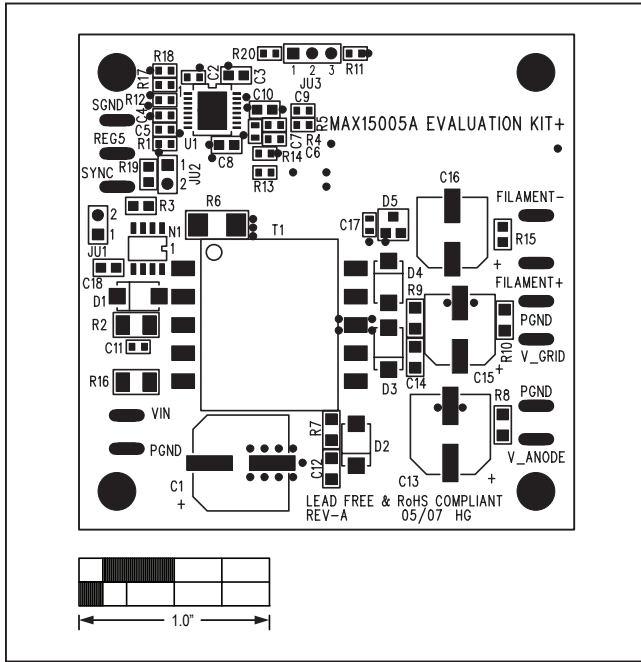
R18
R17
C2
C3
R20
1 2 3
JU3
R11
SGND
R12
C4
C5
R1
U1
C10
C9
C7
R5
R4
C6
MAX15005A EVALUATION KIT+
REG5
C8
R14
SYNC
R19
1
2
JU2
R13
C16
FILAMENT-
D5
C17
R6
T1
2
1
JU1
R3
N1
1
R15
C18
D1
D4
+
FILAMENT+
R9
R2
C11
PGND
R10
V_GRID
C14
D3
C15
+
R16
PGND
R8
VIN
R7
D2
PGND
C12
V_ANODE
C13
+
C1
+
LEAD FREE & RoHS COMPLIANT
REV-A
05/07 HG
1.0"